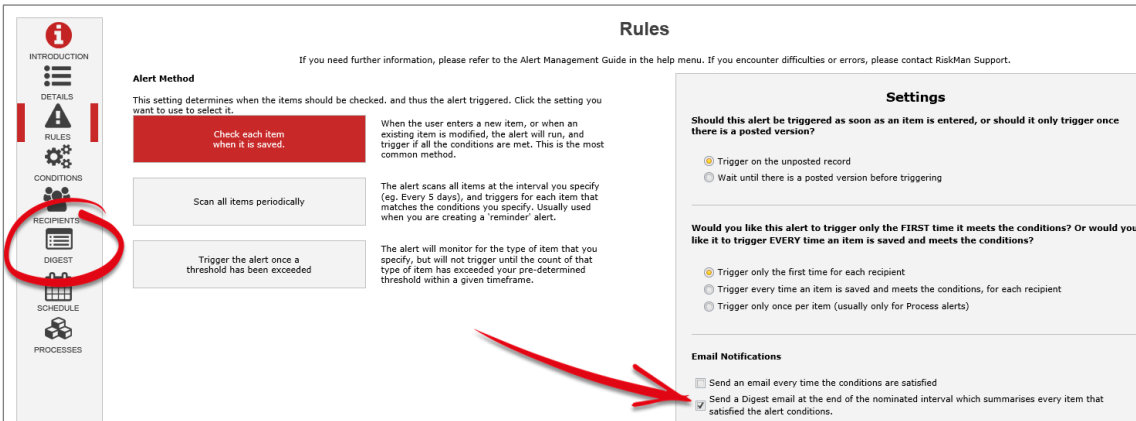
INTRODUCTION
DETAILS
RULES
CONDITIONS
RECIPIENTS
DIGEST
SCHEDULE
PROCESSES

Rules

If you need further information, please refer to the Alert Management Guide in the help menu. If you encounter difficulties or errors, please contact RiskMan Support.

Alert Method

This setting determines when the items should be checked. and thus the alert triggered. Click the setting you want to use to select it.

Check each item when it is saved.

When the user enters a new item, or when an existing item is modified, the alert will run, and trigger if all the conditions are met. This is the most common method.

Scan all items periodically

The alert scans all items at the interval you specify (eg. Every 5 days), and triggers for each item that matches the conditions you specify. Usually used when you are creating a 'reminder' alert.

Trigger the alert once a threshold has been exceeded

The alert will monitor for the type of item that you specify, but will not trigger until the count of that type of item has exceeded your pre-determined threshold within a given timeframe.

Settings

Should this alert be triggered as soon as an item is entered, or should it only trigger once there is a posted version?

Trigger on the unposted record
Wait until there is a posted version before triggering

Would you like this alert to trigger only the FIRST time it meets the conditions? Or would you like it to trigger EVERY time an item is saved and meets the conditions?

Trigger only the first time for each recipient
Trigger every time an item is saved and meets the conditions, for each recipient
Trigger only once per item (usually only for Process alerts)

Email Notifications

Send an email every time the conditions are satisfied
Send a Digest email at the end of the nominated interval which summarises every item that satisfied the alert conditions.